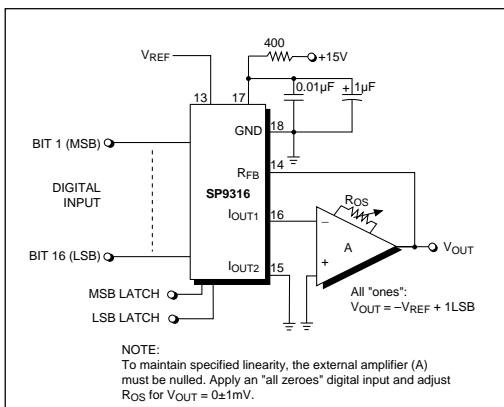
V$_{REF}$

400

+15V

13

17

0.01µF

+

1µF

GND

18

BIT 1 (MSB)

14

R$_{FB}$

14

DIGITAL INPUT

SP9316

R$_{OS}$

I$_{OUT1}$

16

−

A

BIT 16 (LSB)

V$_{OUT}$

I$_{OUT2}$

15

+

MSB LATCH

All "ones": V$_{OUT}$ = −V$_{REF}$ + 1LSB

LSB LATCH

NOTE:
To maintain specified linearity, the external amplifier (A) must be nulled. Apply an "all zeroes" digital input and adjust R$_{OS}$ for V$_{OUT}$ = 0±1mV.